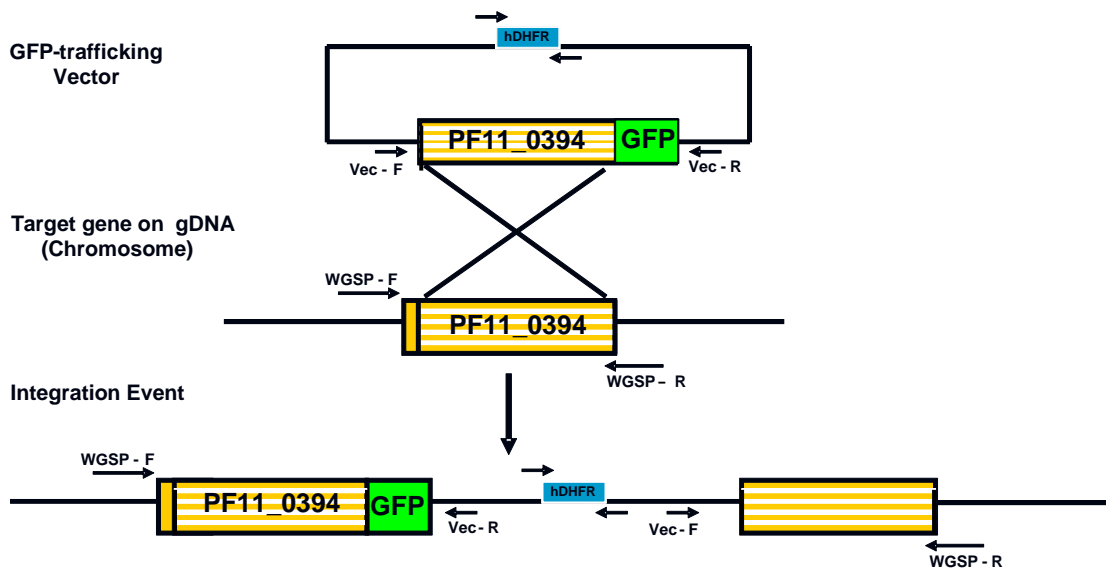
GFP-trafficking Vector

hDHFR

PF11_0394

GFP

Vec - F

Vec - R

Target gene on gDNA (Chromosome)

WGSP - F

PF11_0394

WGSP – R

Integration Event

WGSP - F

PF11_0394

GFP

Vec - R

hDHFR

Vec - F

WGSP - R